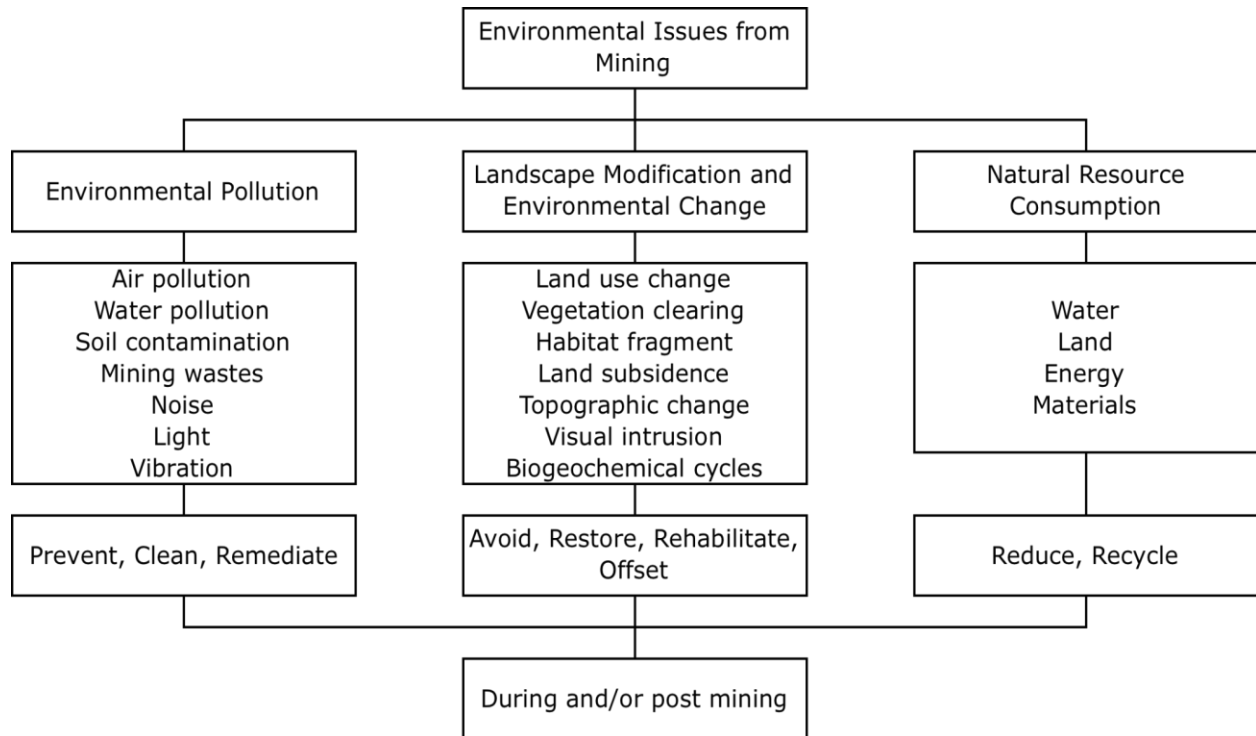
Environmental Issues from Mining

Environmental Pollution

Air pollution
Water pollution
Soil contamination
Mining wastes
Noise
Light
Vibration

Prevent, Clean, Remediate

Landscape Modification and Environmental Change

Land use change
Vegetation clearing
Habitat fragment
Land subsidence
Topographic change
Visual intrusion
Biogeochemical cycles

Avoid, Restore, Rehabilitate, Offset

Natural Resource Consumption

Water
Land
Energy
Materials

Reduce, Recycle

During and/or post mining